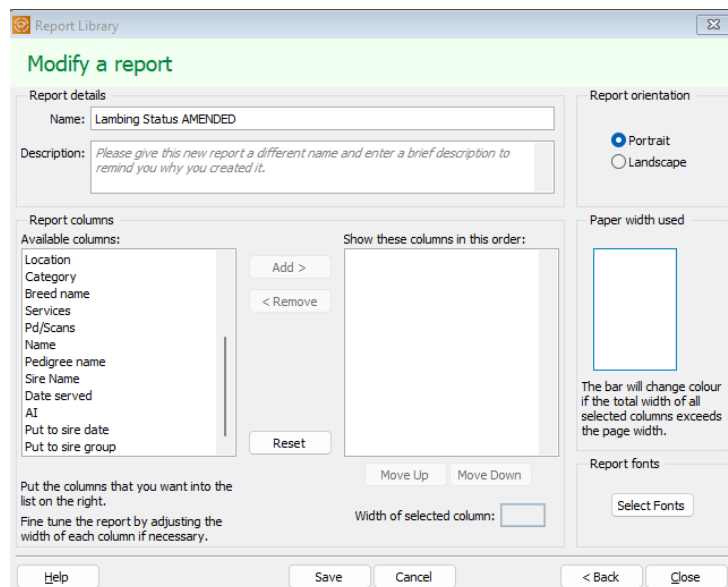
Report Library

Modify a report

Report details

Name: Lambing Status AMENDED

Description: Please give this new report a different name and enter a brief description to remind you why you created it.

Report orientation

Portrait

Landscape

Report columns

Available columns:

Location
Category
Breed name
Services
Pd/Scans
Name
Pedigree name
Sire Name
Date served
AI
Put to sire date
Put to sire group

Add >

< Remove

Reset

Show these columns in this order:

Move Up

Move Down

Put the columns that you want into the list on the right.

Fine tune the report by adjusting the width of each column if necessary.

Width of selected column:

Paper width used

The bar will change colour if the total width of all selected columns exceeds the page width.

Report fonts

Select Fonts

Help

Save

Cancel

< Back

Close